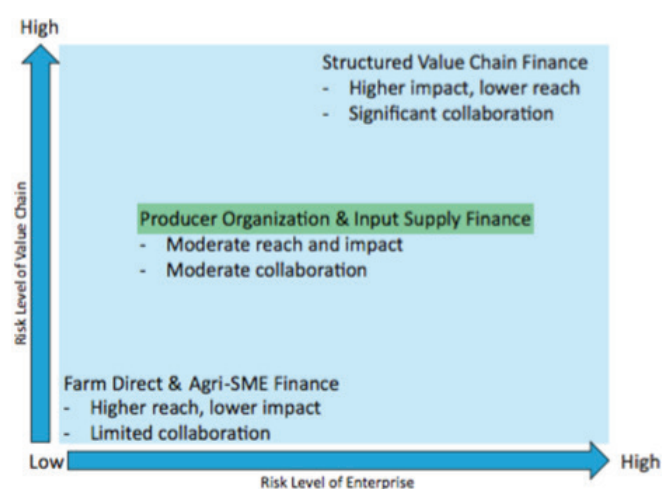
High

Structured Value Chain Finance
- Higher impact, lower reach
- Significant collaboration

Producer Organization & Input Supply Finance
- Moderate reach and impact
- Moderate collaboration

Farm Direct & Agri-SME Finance
- Higher reach, lower impact
- Limited collaboration

Risk Level of Value Chain

Low

High

Risk Level of Enterprise